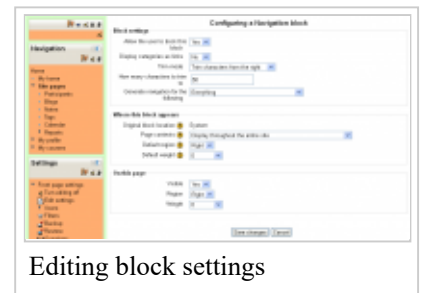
Configuring a Navigation block

Block settings

Allow the user to trim the block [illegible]

Display categories as links No

Trim mode Trim characters from the right

How many characters to trim to 50

Generate navigation for the following Everything

Where this block appears

Original block location System

Page contexts Display throughout the entire site

Default region Right

Default weight 0

On this page

Visible Yes

Region Right

Weight 0

Save changes Cancel

Navigation

Home
My home
Site pages
Participants
Blogs
Notes
Tags
Calendar
Reports
My profile
My courses

Settings

Front page settings
Turn editing off
Edit settings
Users
Filters
Backup
Restore

Editing block settings